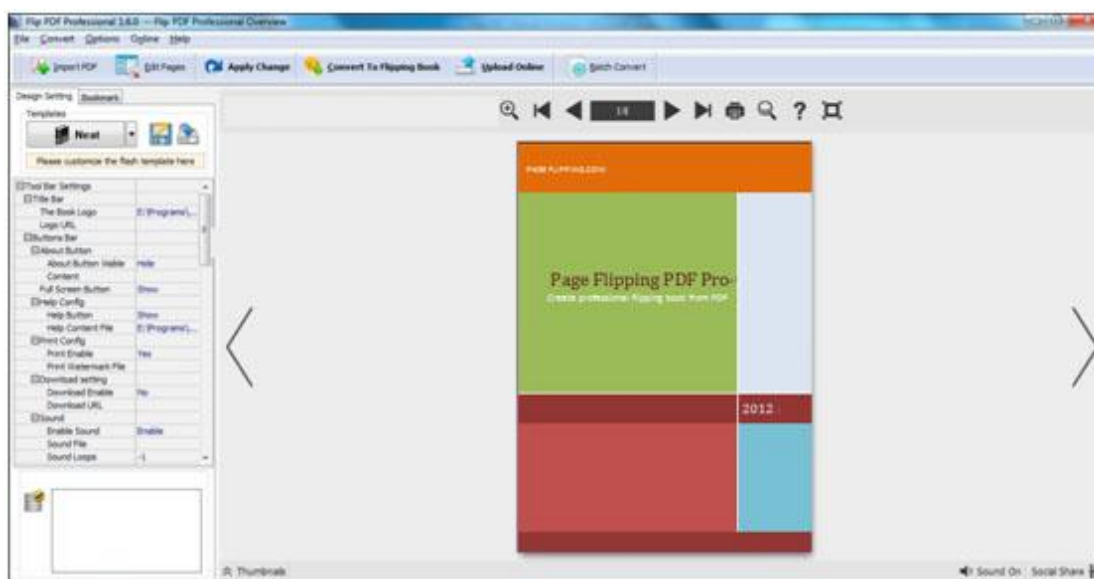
Flip PDF Professional 1.6.0 -- Flip PDF Professional Overview

File Convert Options Online Help

Import PDF Edit Pages Apply Change Convert To Flipping Book Upload Online Batch Convert

Design Setting Bookmark

Templates

Neat

Please customize the flash template here

| | |
|---|---|
| Tool Bar Settings | |
| Title Bar | |
| The Book Logo | E:\Programs\... |
| Logo URL | |
| Buttons Bar | |
| About Button | |
| About Button Visible | Hide |
| Content | |
| Full Screen Button | Show |
| Help Config | |
| Help Button | Show |
| Help Content File | E:\Programs\... |
| Print Config | |
| Print Enable | Yes |
| Print Watermark File | |
| Download setting | |
| Download Enable | No |
| Download URL | |
| Sound | |
| Enable Sound | Enable |
| Sound File | |
| Sound Loops | -1 |

1/8

PAGE-FLIPPING.COM

Page Flipping PDF Pro-

Create professional flipping book from PDF

2012

Thumbnails

Sound On Social Share